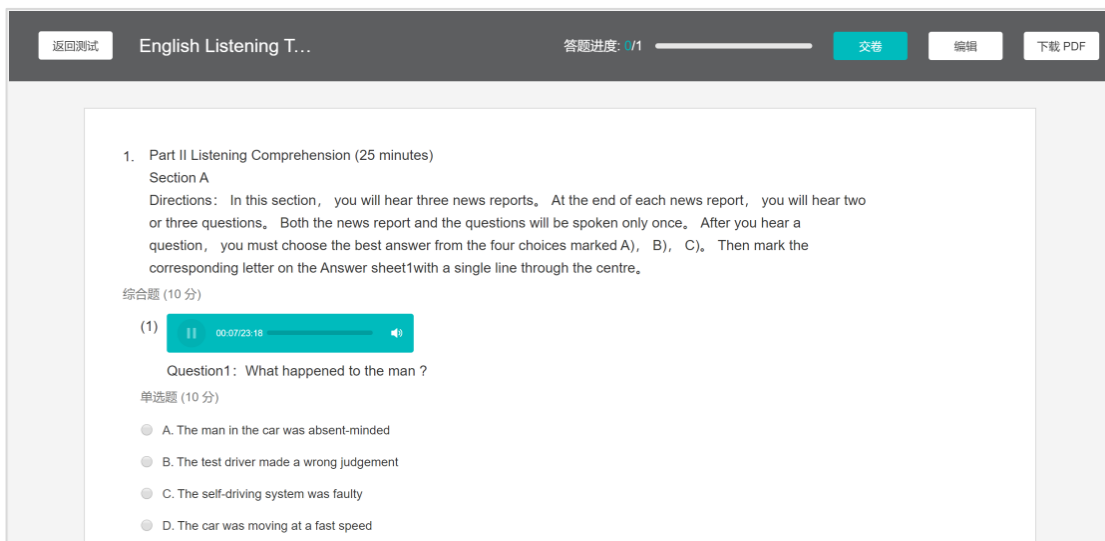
返回测试 English Listening T... 答题进度: 0/1 交卷 编辑 下载 PDF

1. Part II Listening Comprehension (25 minutes)
Section A
Directions: In this section, you will hear three news reports。 At the end of each news report, you will hear two or three questions。 Both the news report and the questions will be spoken only once。 After you hear a question, you must choose the best answer from the four choices marked A), B), C)。 Then mark the corresponding letter on the Answer sheet1with a single line through the centre。

综合题 (10 分)

(1) 00:07/23:18

Question1: What happened to the man ?

单选题 (10 分)

A. The man in the car was absent-minded

B. The test driver made a wrong judgement

C. The self-driving system was faulty

D. The car was moving at a fast speed